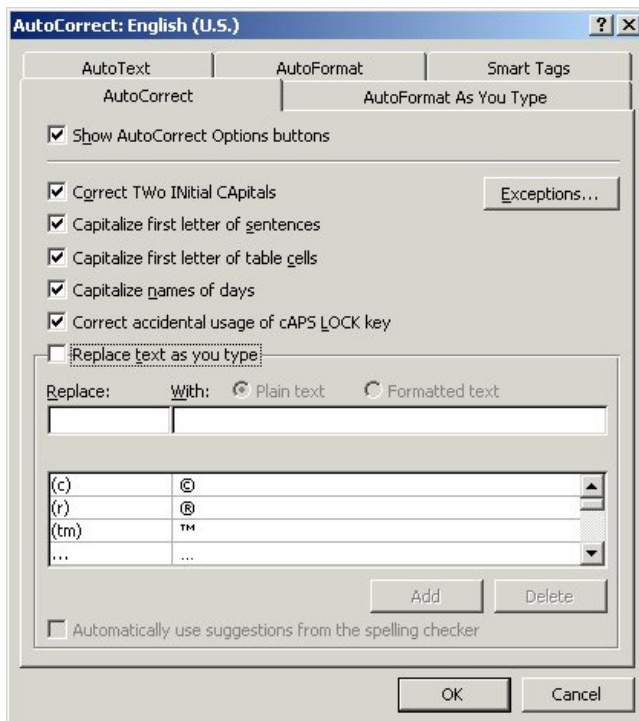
AutoCorrect: English (U.S.)

? X

AutoText | AutoFormat | Smart Tags

AutoCorrect | AutoFormat As You Type

☑ Show AutoCorrect Options buttons

☑ Correct TWo INitial CApitals

Exceptions...

☑ Capitalize first letter of sentences

☑ Capitalize first letter of table cells

☑ Capitalize names of days

☑ Correct accidental usage of cAPS LOCK key

☐ Replace text as you type

Replace: With: ◉ Plain text ○ Formatted text

| | |
|---|---|
| (c) | © |
| (r) | ® |
| (tm) | ™ |
| ... | ... |

Add Delete

☐ Automatically use suggestions from the spelling checker

OK Cancel